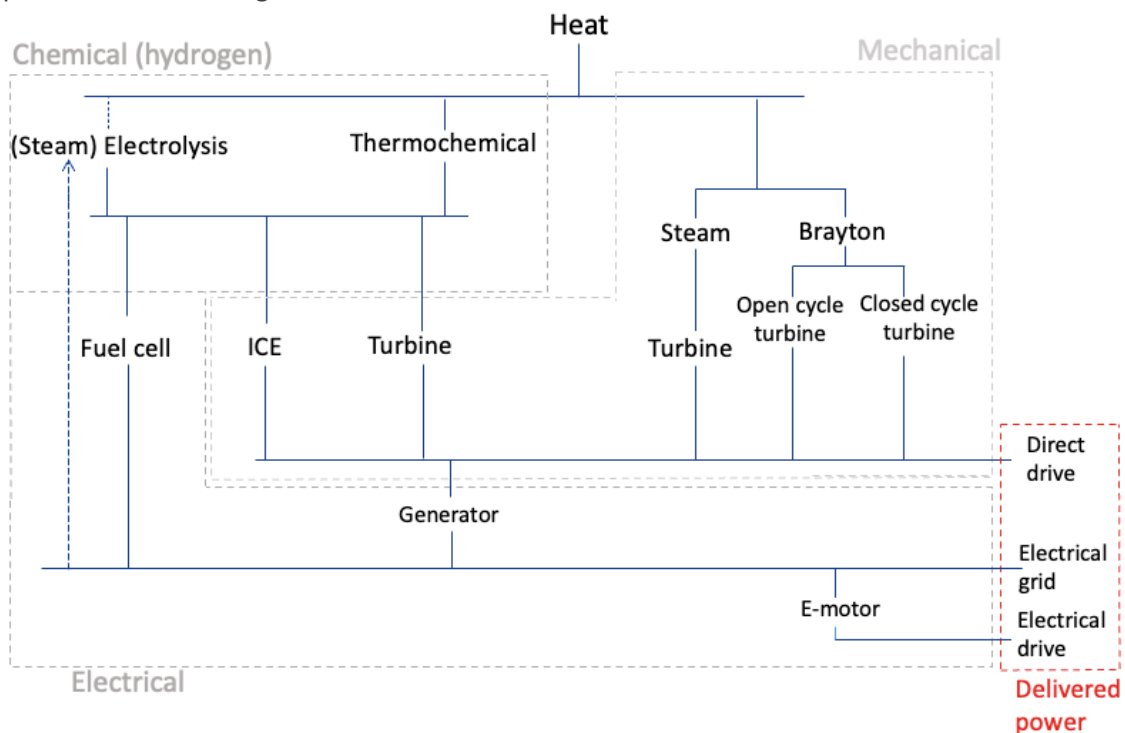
Heat

Chemical (hydrogen)

Mechanical

(Steam) Electrolysis

Thermochemical

Steam

Brayton

Open cycle turbine

Closed cycle turbine

Fuel cell

ICE

Turbine

Turbine

Direct drive

Generator

Electrical grid

E-motor

Electrical drive

Electrical

Delivered power